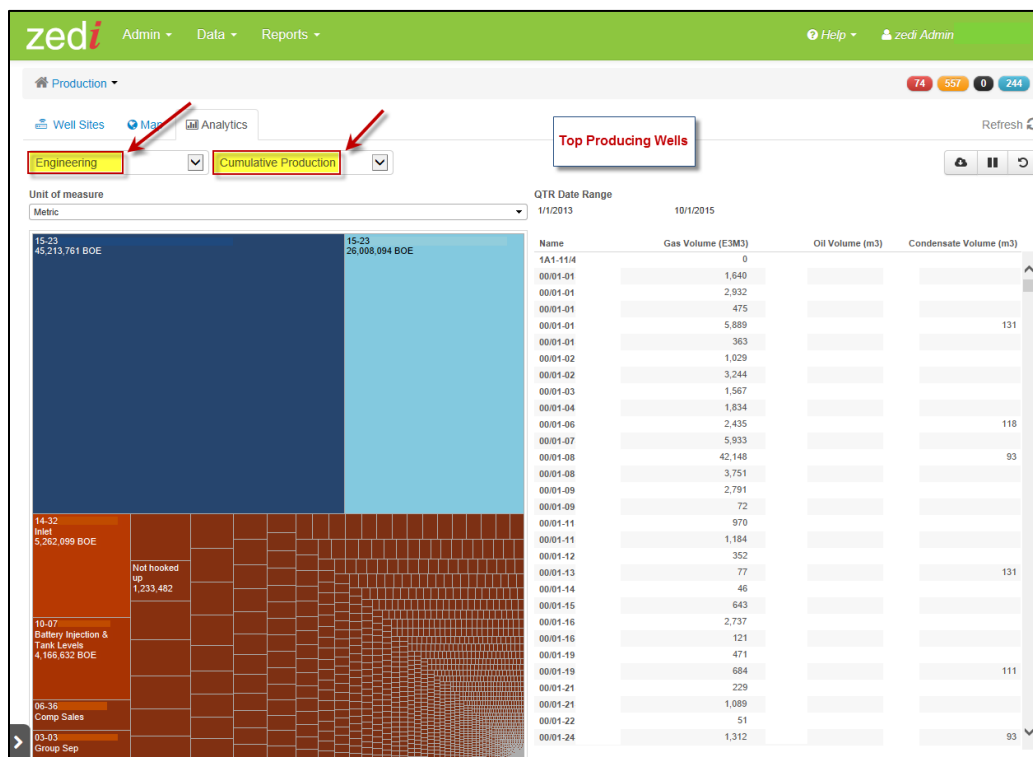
zedi Admin ▾ Data ▾ Reports ▾ Help ▾ zedi Admin

Production ▾

74 557 0 244

Well Sites Map Analytics

Refresh

Top Producing Wells

Engineering

Cumulative Production

Unit of measure

Metric

QTR Date Range

1/1/2013 10/1/2015

15-23
45,213,761 BOE

15-23
26,008,094 BOE

14-32
Inlet
5,262,099 BOE

Not hooked up
1,233,482

10-07
Battery Injection & Tank Levels
4,166,632 BOE

06-36
Comp Sales

03-03
Group Sep

| Name | Gas Volume (E3M3) | Oil Volume (m3) | Condensate Volume (m3) |
|---|---|---|---|
| 1A1-11/4 | 0 | | |
| 00/01-01 | 1,640 | | |
| 00/01-01 | 2,932 | | |
| 00/01-01 | 475 | | |
| 00/01-01 | 5,889 | | 131 |
| 00/01-01 | 363 | | |
| 00/01-02 | 1,029 | | |
| 00/01-02 | 3,244 | | |
| 00/01-03 | 1,567 | | |
| 00/01-04 | 1,834 | | |
| 00/01-06 | 2,435 | | 118 |
| 00/01-07 | 5,933 | | |
| 00/01-08 | 42,148 | | 93 |
| 00/01-08 | 3,751 | | |
| 00/01-09 | 2,791 | | |
| 00/01-09 | 72 | | |
| 00/01-11 | 970 | | |
| 00/01-11 | 1,184 | | |
| 00/01-12 | 352 | | |
| 00/01-13 | 77 | | 131 |
| 00/01-14 | 46 | | |
| 00/01-15 | 643 | | |
| 00/01-16 | 2,737 | | |
| 00/01-16 | 121 | | |
| 00/01-19 | 471 | | |
| 00/01-19 | 684 | | 111 |
| 00/01-21 | 229 | | |
| 00/01-21 | 1,089 | | |
| 00/01-22 | 51 | | |
| 00/01-24 | 1,312 | | 93 |